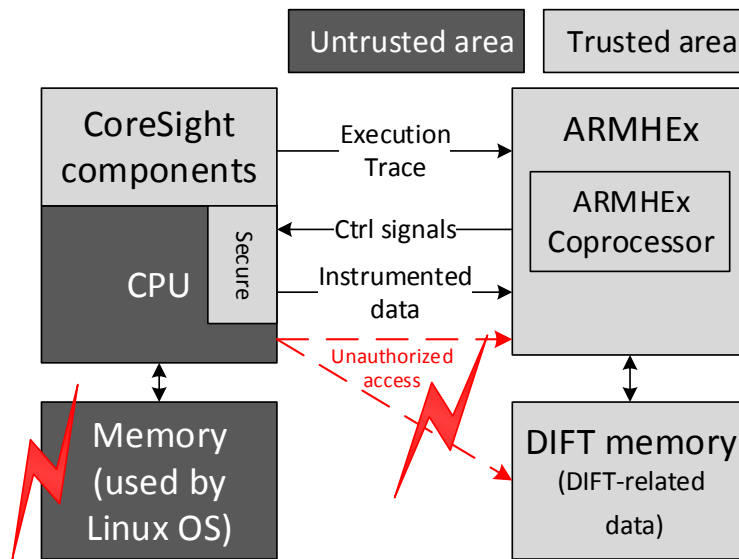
Untrusted area

Trusted area

CoreSight components

CPU

Secure

Execution Trace

Ctrl signals

Instrumented data

Unauthorized access

ARMHEx

ARMHEx Coprocessor

Memory (used by Linux OS)

DIFT memory (DIFT-related data)